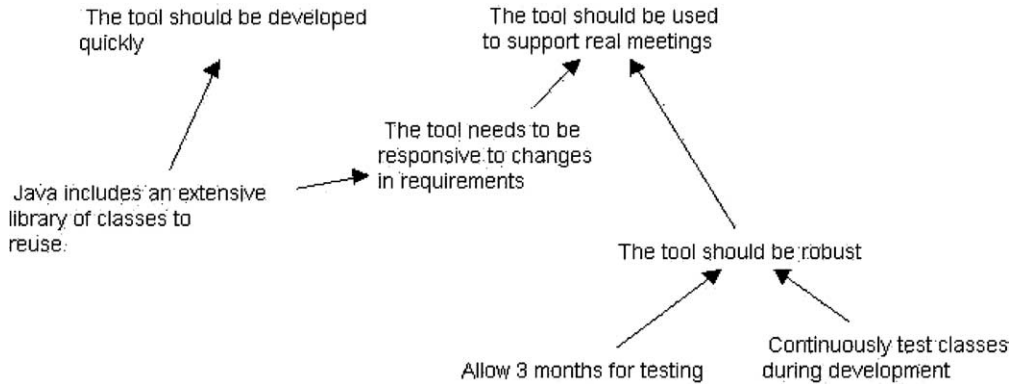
The tool should be developed quickly

The tool should be used to support real meetings

The tool needs to be responsive to changes in requirements

Java includes an extensive library of classes to reuse

The tool should be robust

Allow 3 months for testing

Continuously test classes during development